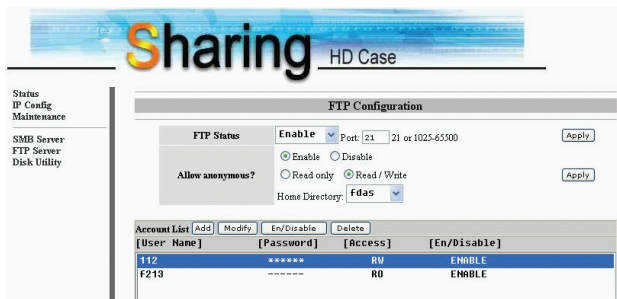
Sharing HD Case

Status
IP Config
Maintenance

SMB Server
FTP Server
Disk Utility

FTP Configuration

| FTP Status | Enable Port: 21 21 or 1025-65500 | Apply |
|---|---|---|
| Allow anonymous? | Enable Disable<br>Read only Read / Write<br>Home Directory: fdas | Apply |

Account List Add Modify En/Disable Delete

| [User Name] | [Password] | [Access] | [En/Disable] |
|---|---|---|---|
| 112 | ****** | RW | ENABLE |
| f213 | ------ | RO | ENABLE |